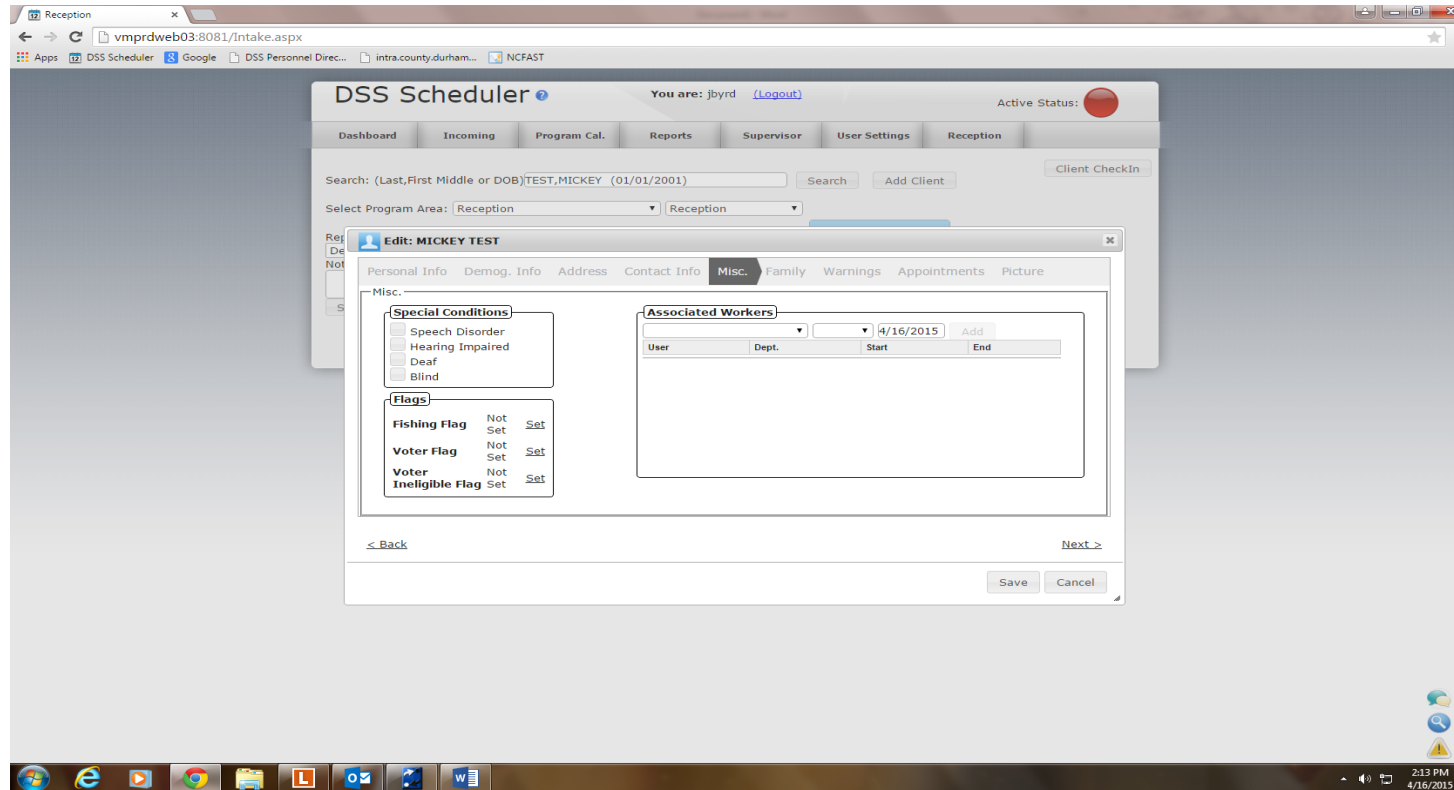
Reception ×

vmprdweb03:8081/Intake.aspx

Apps DSS Scheduler Google DSS Personnel Direc... intra.county.durham... NCFAST

DSS Scheduler

You are: jbyrd (Logout)

Active Status:

Dashboard | Incoming | Program Cal. | Reports | Supervisor | User Settings | Reception

Client CheckIn

Search: (Last,First Middle or DOB) TEST,MICKEY (01/01/2001) Search Add Client

Select Program Area: Reception Reception

Rep
De
Not
S

Edit: MICKEY TEST

Personal Info | Demog. Info | Address | Contact Info | Misc. | Family | Warnings | Appointments | Picture

Misc.

Special Conditions
Speech Disorder
Hearing Impaired
Deaf
Blind

Flags

| Fishing Flag | Not Set | Set |
|---|---|---|
| Voter Flag | Not Set | Set |
| Voter Ineligible Flag | Not Set | Set |

Associated Workers
4/16/2015 Add

| User | Dept. | Start | End |
|---|---|---|---|

< Back

Next >

Save Cancel

2:13 PM
4/16/2015